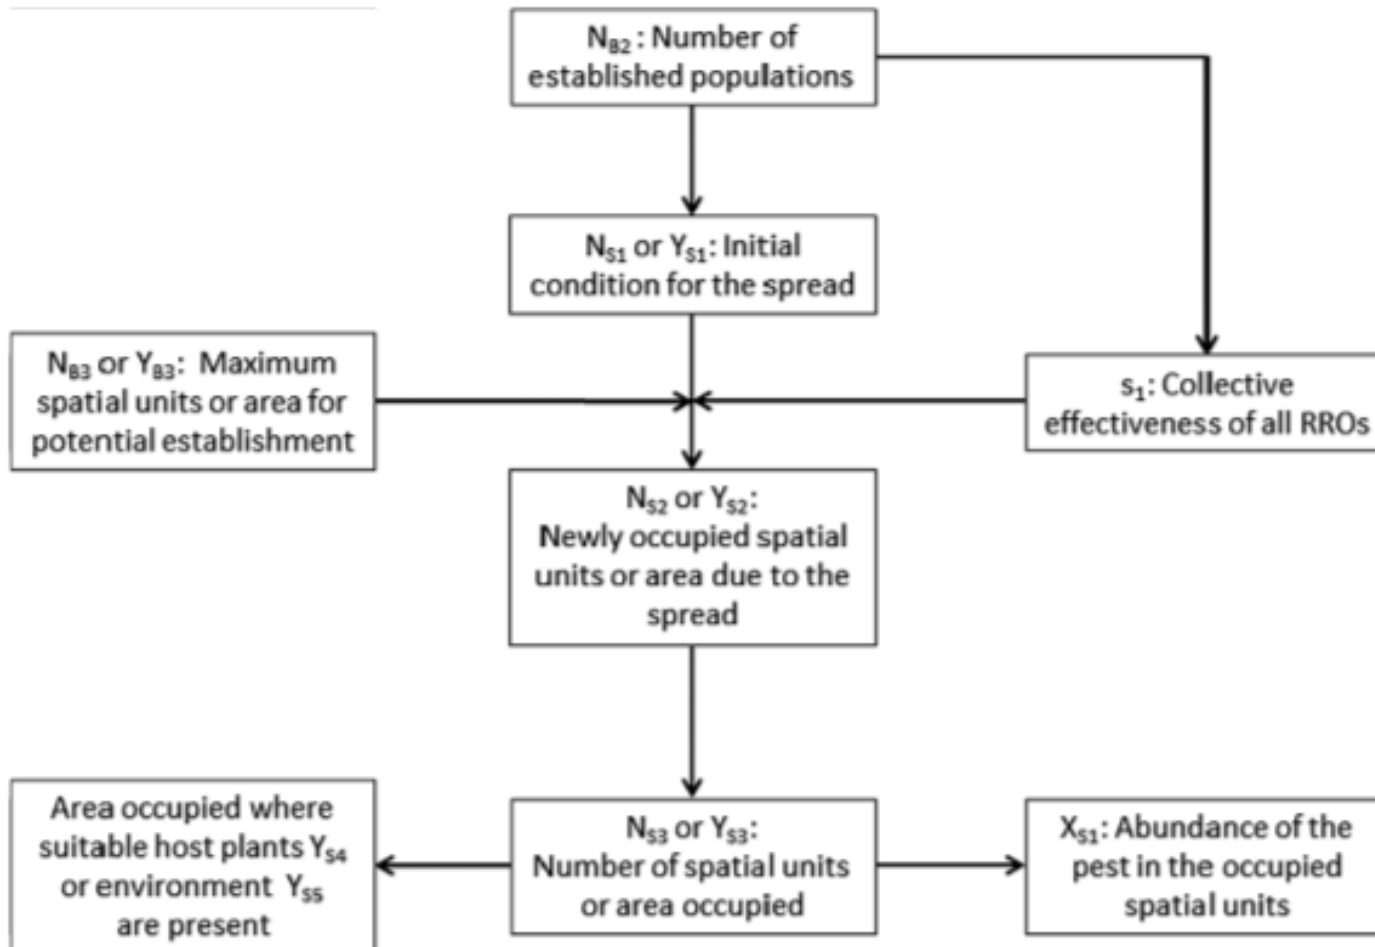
$N_{B2}$ : Number of established populations

$N_{S1}$ or $Y_{S1}$: Initial condition for the spread

$N_{B3}$ or $Y_{B3}$: Maximum spatial units or area for potential establishment

$s_1$: Collective effectiveness of all RROs

$N_{S2}$ or $Y_{S2}$: Newly occupied spatial units or area due to the spread

Area occupied where suitable host plants $Y_{S4}$ or environment $Y_{S5}$ are present

$N_{S3}$ or $Y_{S3}$: Number of spatial units or area occupied

$X_{S1}$: Abundance of the pest in the occupied spatial units